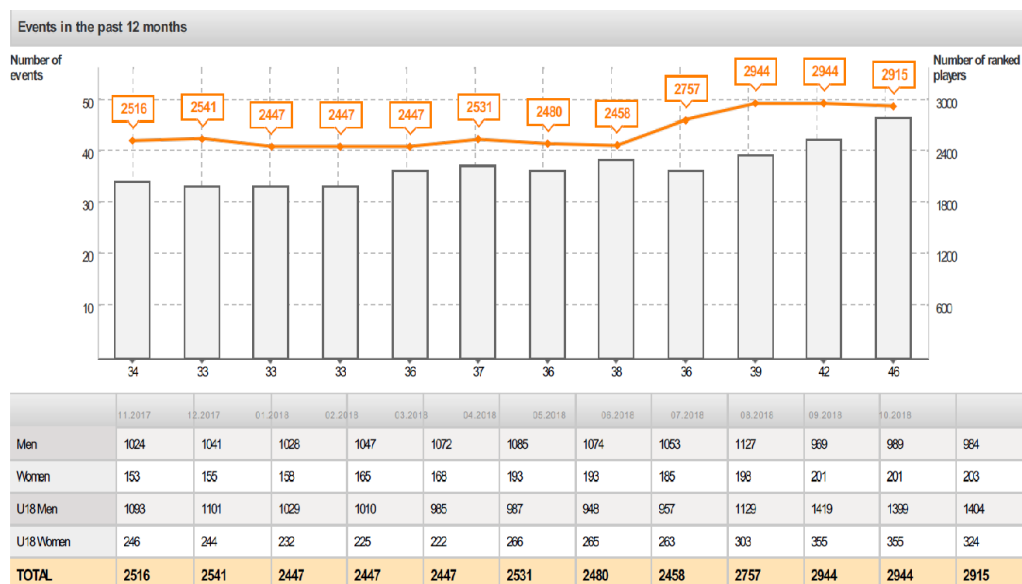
Events in the past 12 months

Number of events

Number of ranked players

50
40
30
20
10

3000
2400
1800
1200
600

2516 2541 2447 2447 2447 2531 2480 2458 2757 2944 2944 2915

34 33 33 33 36 37 36 38 36 39 42 46

| | 11.2017 | 12.2017 | 01.2018 | 02.2018 | 03.2018 | 04.2018 | 05.2018 | 06.2018 | 07.2018 | 08.2018 | 09.2018 | 10.2018 | |
|---|---|---|---|---|---|---|---|---|---|---|---|---|---|
| Men | 1024 | 1041 | 1028 | 1047 | 1072 | 1085 | 1074 | 1053 | 1127 | 969 | 989 | 984 |
| Women | 153 | 155 | 158 | 165 | 168 | 193 | 193 | 185 | 198 | 201 | 201 | 203 |
| U18 Men | 1093 | 1101 | 1029 | 1010 | 985 | 987 | 948 | 957 | 1129 | 1419 | 1399 | 1404 |
| U18 Women | 246 | 244 | 232 | 225 | 222 | 266 | 265 | 263 | 303 | 355 | 355 | 324 |
| TOTAL | 2516 | 2541 | 2447 | 2447 | 2447 | 2531 | 2480 | 2458 | 2757 | 2944 | 2944 | 2915 |